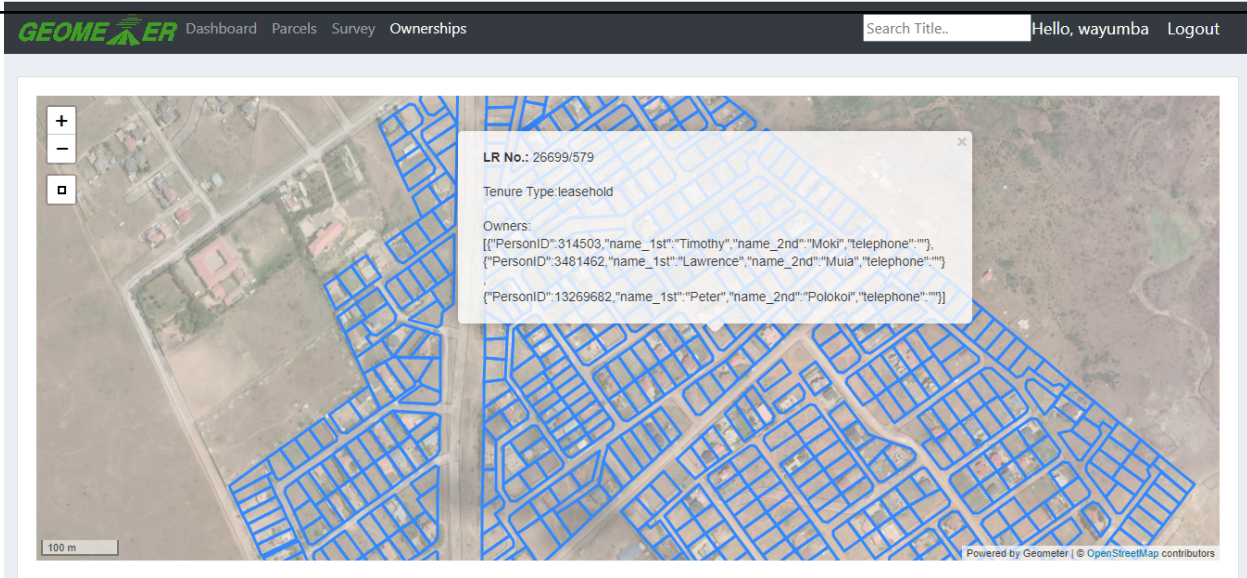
GEOMETER Dashboard Parcels Survey Ownerships

Search Title..

Hello, wayumba Logout

+
−

×

LR No.: 26699/579

Tenure Type:leasehold

Owners:
[{"PersonID":314503,"name_1st":"Timothy","name_2nd":"Moki","telephone":""},
{"PersonID":3481462,"name_1st":"Lawrence","name_2nd":"Muia","telephone":""}
,
{"PersonID":13269682,"name_1st":"Peter","name_2nd":"Polokoi","telephone":""}]

100 m

Powered by Geometer | © OpenStreetMap contributors